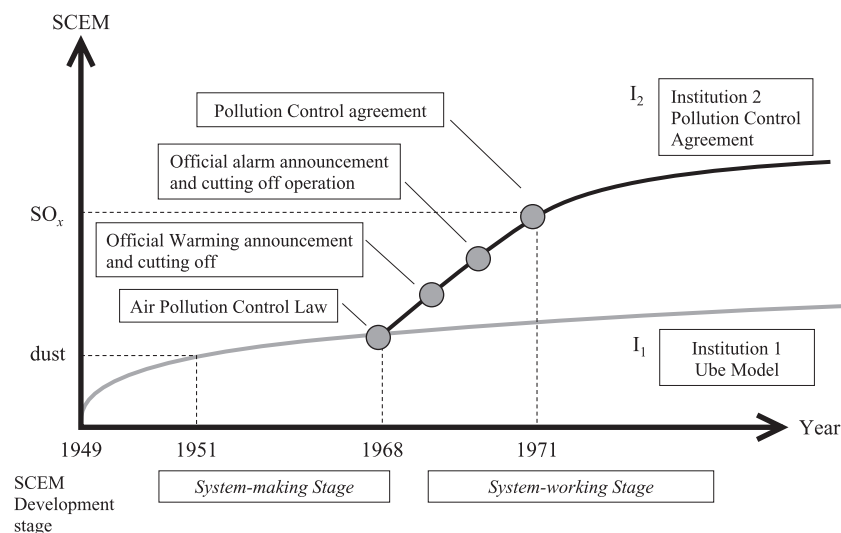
SCEM

Pollution Control agreement

$I_2$

Institution 2 Pollution Control Agreement

Official alarm announcement and cutting off operation

$SO_x$

Official Warming announcement and cutting off

Air Pollution Control Law

dust

$I_1$

Institution 1 Ube Model

Year

1949

1951

1968

1971

SCEM Development stage

System-making Stage

System-working Stage